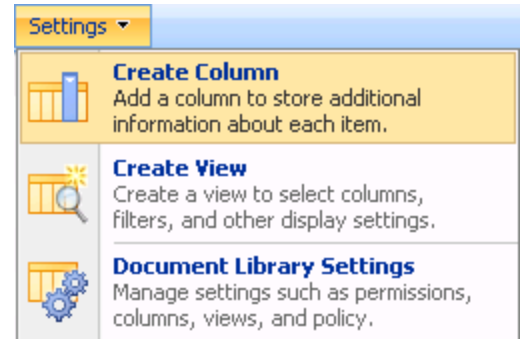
Settings

Create Column
Add a column to store additional information about each item.

Create View
Create a view to select columns, filters, and other display settings.

Document Library Settings
Manage settings such as permissions, columns, views, and policy.